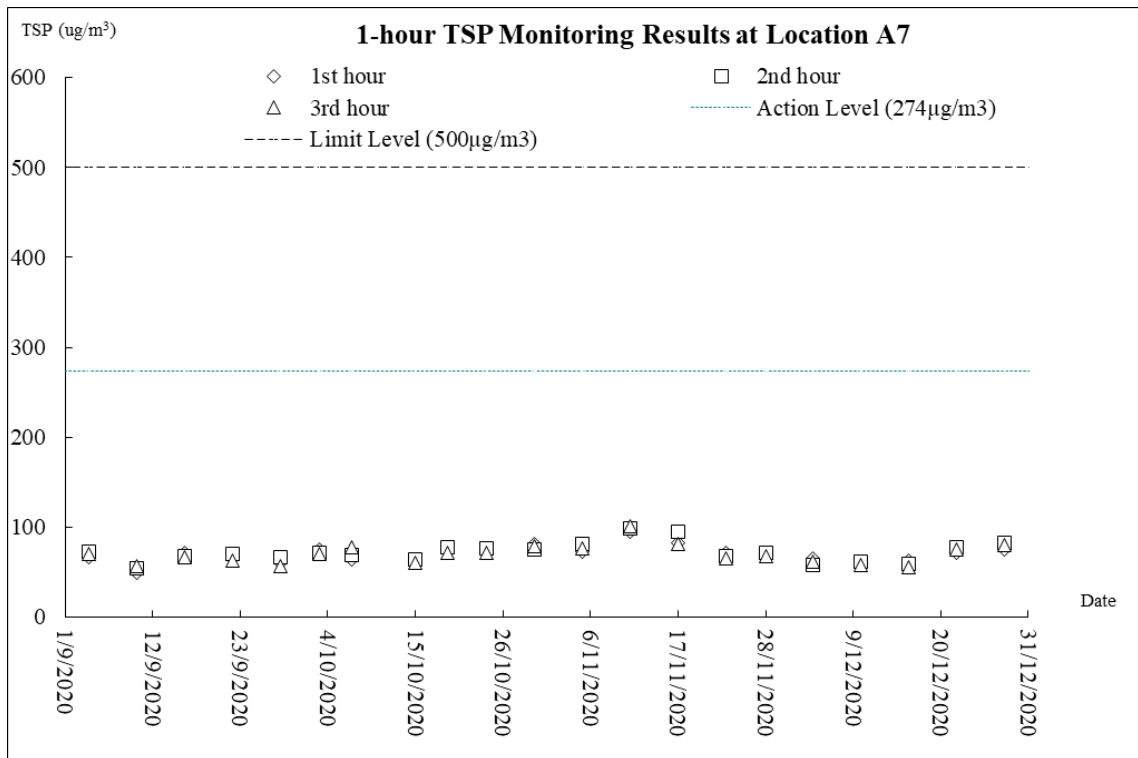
TSP ($\mu g/m^3$)

1-hour TSP Monitoring Results at Location A7

◇ 1st hour
□ 2nd hour
△ 3rd hour
Action Level (274μg/m3)
Limit Level (500μg/m3)

600
500
400
300
200
100
0

Date

1/9/2020
12/9/2020
23/9/2020
4/10/2020
15/10/2020
26/10/2020
6/11/2020
17/11/2020
28/11/2020
9/12/2020
20/12/2020
31/12/2020